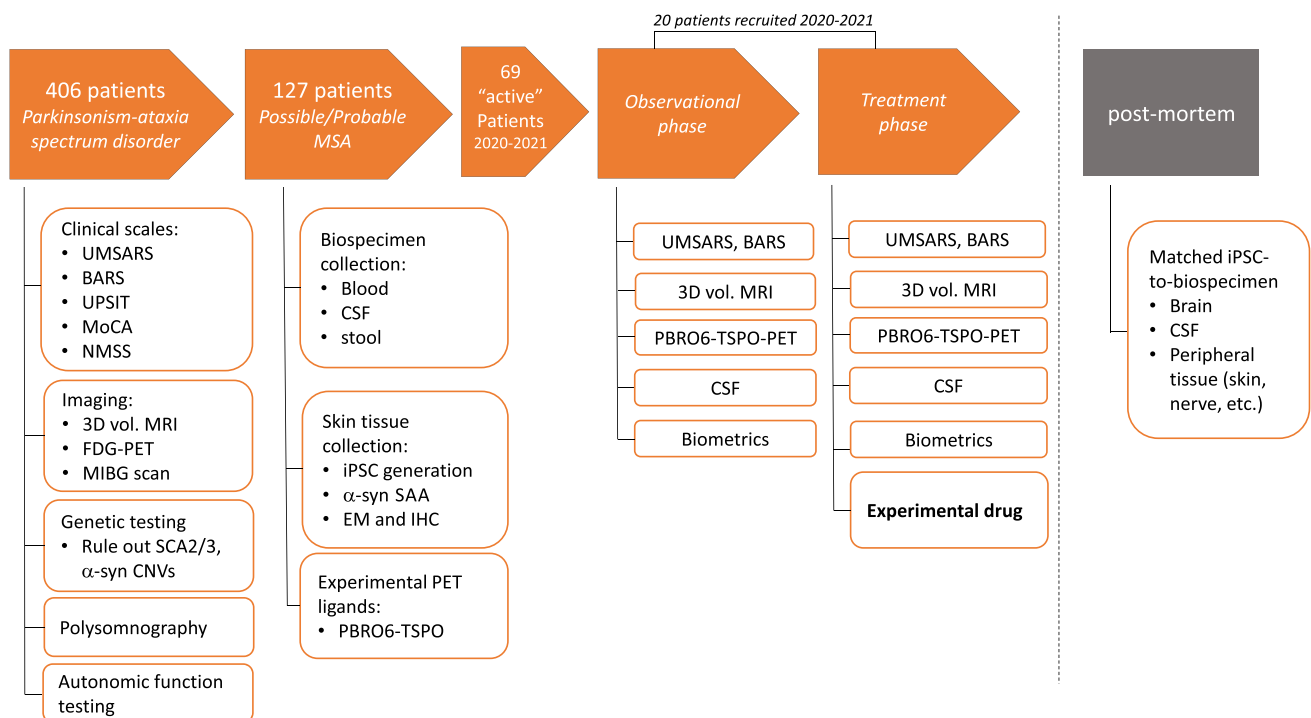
20 patients recruited 2020-2021

406 patients
Parkinsonism-ataxia spectrum disorder

127 patients
Possible/Probable MSA

69 "active" Patients 2020-2021

Observational phase

Treatment phase

post-mortem

Clinical scales:
• UMSARS
• BARS
• UPSIT
• MoCA
• NMSS

Imaging:
• 3D vol. MRI
• FDG-PET
• MIBG scan

Genetic testing
• Rule out SCA2/3, $\alpha$-syn CNVs

Polysomnography

Autonomic function testing

Biospecimen collection:
• Blood
• CSF
• stool

Skin tissue collection:
• iPSC generation
• $\alpha$-syn SAA
• EM and IHC

Experimental PET ligands:
• PBRO6-TSPO

UMSARS, BARS

3D vol. MRI

PBRO6-TSPO-PET

CSF

Biometrics

UMSARS, BARS

3D vol. MRI

PBRO6-TSPO-PET

CSF

Biometrics

Experimental drug

Matched iPSC-to-biospecimen
• Brain
• CSF
• Peripheral tissue (skin, nerve, etc.)